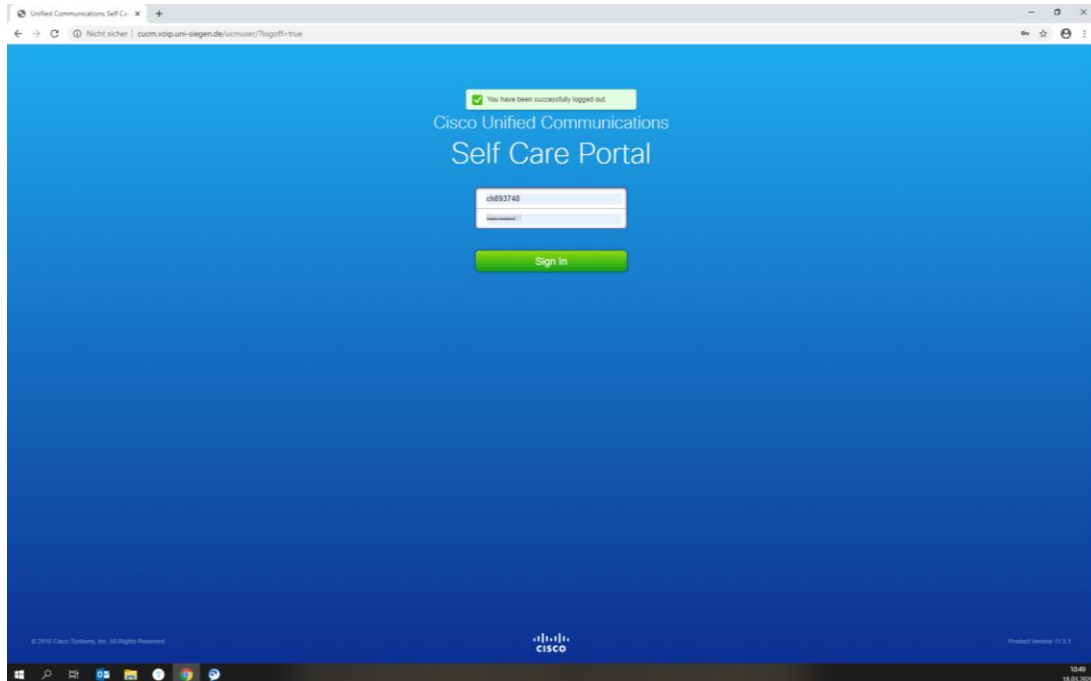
Unified Communications Self Ca ×

Nicht sicher | cucm.voip.uni-siegen.de/ucmuser/?logoff=true

You have been successfully logged out.

Cisco Unified Communications

Self Care Portal

ch893748

••••••••••

Sign In

© 2016 Cisco Systems, Inc. All Rights Reserved.

cisco

Product Version 11.5.1

10:49

18.03.20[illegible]